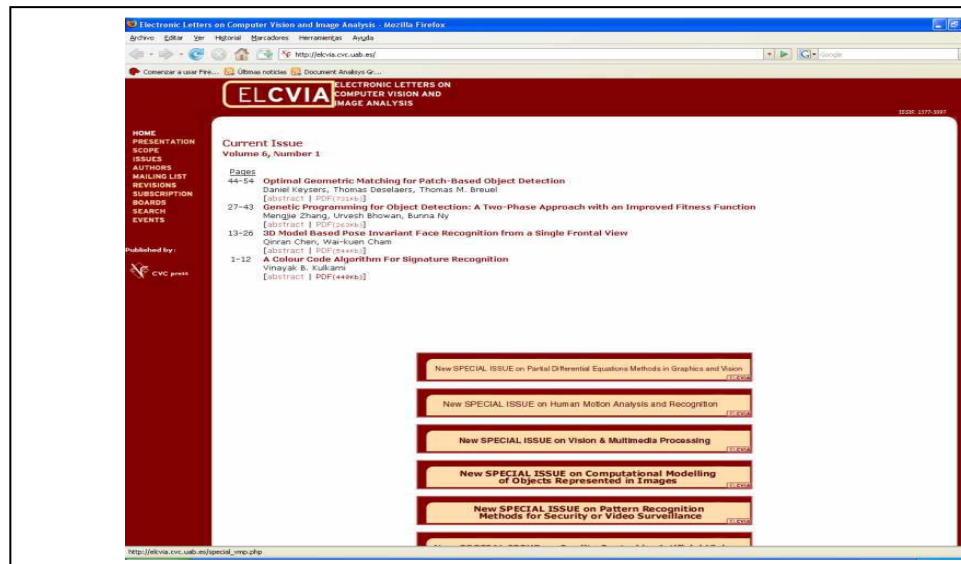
Electronic Letters on Computer Vision and Image Analysis - Mozilla Firefox

Archivo Editar Ver Historial Marcadores Herramientas Ayuda

http://elcvia.cvc.uab.es/

Google

Comenzar a usar Fire... Últimas noticias Document Analysis Gr...

ELCVIA ELECTRONIC LETTERS ON COMPUTER VISION AND IMAGE ANALYSIS

ISSN: 1577-5097

HOME
PRESENTATION
SCOPE
ISSUES
AUTHORS
MAILING LIST
REVISIONS
SUBSCRIPTION
BOARDS
SEARCH
EVENTS

Published by:

CVC press

Current Issue
Volume 6, Number 1

Pages
44-54 Optimal Geometric Matching for Patch-Based Object Detection
Daniel Keysers, Thomas Deselaers, Thomas M. Breuel
[abstract | PDF(731Kb)]
27-43 Genetic Programming for Object Detection: A Two-Phase Approach with an Improved Fitness Function
Mengjie Zhang, Urvesh Bhowan, Bunna Ny
[abstract | PDF(263Kb)]
13-26 3D Model Based Pose Invariant Face Recognition from a Single Frontal View
Qinran Chen, Wai-kuen Cham
[abstract | PDF(544Kb)]
1-12 A Colour Code Algorithm For Signature Recognition
Vinayak B. Kulkarni
[abstract | PDF(449Kb)]

New SPECIAL ISSUE on Partial Differential Equations Methods in Graphics and Vision

New SPECIAL ISSUE on Human Motion Analysis and Recognition

New SPECIAL ISSUE on Vision & Multimedia Processing

New SPECIAL ISSUE on Computational Modelling of Objects Represented in Images

New SPECIAL ISSUE on Pattern Recognition Methods for Security or Video Surveillance

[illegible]

http://elcvia.cvc.uab.es/special_vmp.php